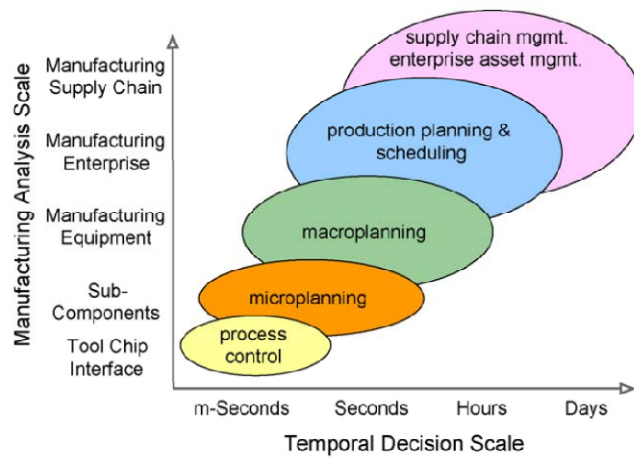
Manufacturing Analysis Scale

Manufacturing Supply Chain

Manufacturing Enterprise

Manufacturing Equipment

Sub-Components

Tool Chip Interface

supply chain mgmt. enterprise asset mgmt.

production planning & scheduling

macroplanning

microplanning

process control

m-Seconds

Seconds

Hours

Days

Temporal Decision Scale